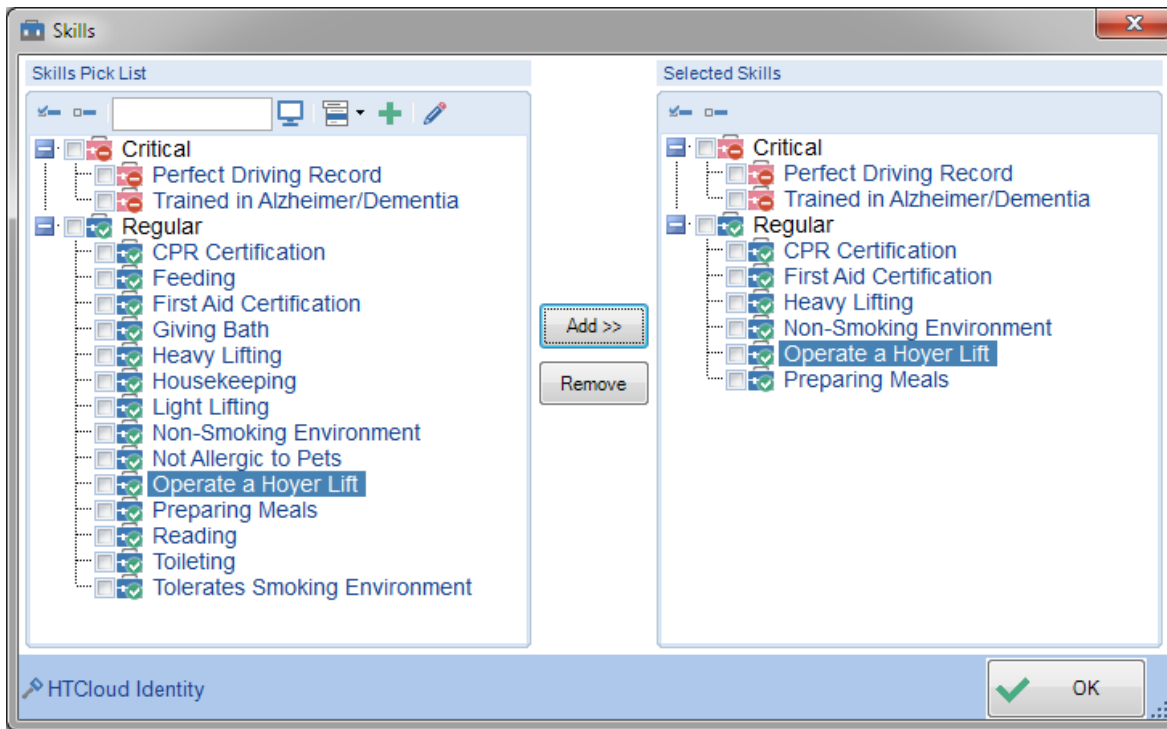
Skills

Skills Pick List

Critical
Perfect Driving Record
Trained in Alzheimer/Dementia
Regular
CPR Certification
Feeding
First Aid Certification
Giving Bath
Heavy Lifting
Housekeeping
Light Lifting
Non-Smoking Environment
Not Allergic to Pets
Operate a Hoyer Lift
Preparing Meals
Reading
Toileting
Tolerates Smoking Environment

Add >>
Remove

Selected Skills

Critical
Perfect Driving Record
Trained in Alzheimer/Dementia
Regular
CPR Certification
First Aid Certification
Heavy Lifting
Non-Smoking Environment
Operate a Hoyer Lift
Preparing Meals

HTCloud Identity

OK